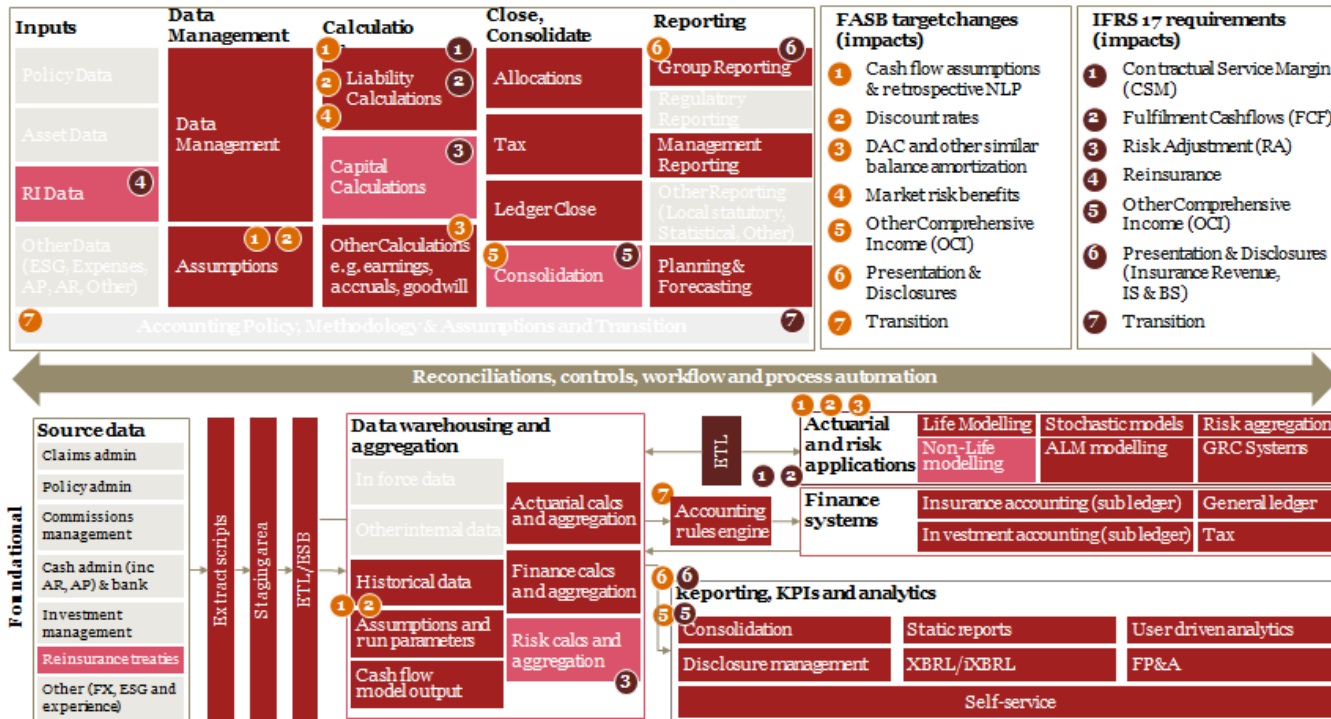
Inputs

Policy Data

Asset Data

RI Data 4

Other Data (ESG, Expenses, AP, AR, Other)

Data Management

Data Management

Assumptions 1 2

Calculatio

1 1

Liability Calculations 2 2 4

Capital Calculations 3

Other Calculations e.g. earnings, accruals, goodwill 3

Close, Consolidate

Allocations

Tax

Ledger Close

5 Consolidation 5

Reporting

6 Group Reporting 6

Regulatory Reporting

Management Reporting

Other Reporting (Local statutory, Statistical, Other)

Planning & Forecasting

7 Accounting Policy, Methodology & Assumptions and Transition 7

FASB target changes (impacts)

1 Cash flow assumptions & retrospective NLP

2 Discount rates

3 DAC and other similar balance amortization

4 Market risk benefits

5 Other Comprehensive Income (OCI)

6 Presentation & Disclosures

7 Transition

IFRS 17 requirements (impacts)

1 Contractual Service Margin (CSM)

2 Fulfilment Cashflows (FCF)

3 Risk Adjustment (RA)

4 Reinsurance

5 Other Comprehensive Income (OCI)

6 Presentation & Disclosures (Insurance Revenue, IS & BS)

7 Transition

Reconciliations, controls, workflow and process automation

Foundational

Source data

Claims admin

Policy admin

Commissions management

Cash admin (inc AR, AP) & bank

Investment management

Reinsurance treaties

Other (FX, ESG and experience)

Extract scripts

Staging area

ETL/ESB

Data warehousing and aggregation

In force data

Other internal data

Historical data

1 2 Assumptions and run parameters

Cash flow model output

Actuarial calcs and aggregation

Finance calcs and aggregation

Risk calcs and aggregation 3

ETL

1 2

7 Accounting rules engine

1 2 3 Actuarial and risk applications

Life Modelling

Non-Life modelling

Stochastic models

ALM modelling

Risk aggregation

GRC Systems

Finance systems

Insurance accounting (sub ledger)

Investment accounting (sub ledger)

General ledger

Tax

6 6 Reporting, KPIs and analytics

5 5

Consolidation

Disclosure management

Static reports

XBRL/iXBRL

User driven analytics

FP&A

Self-service